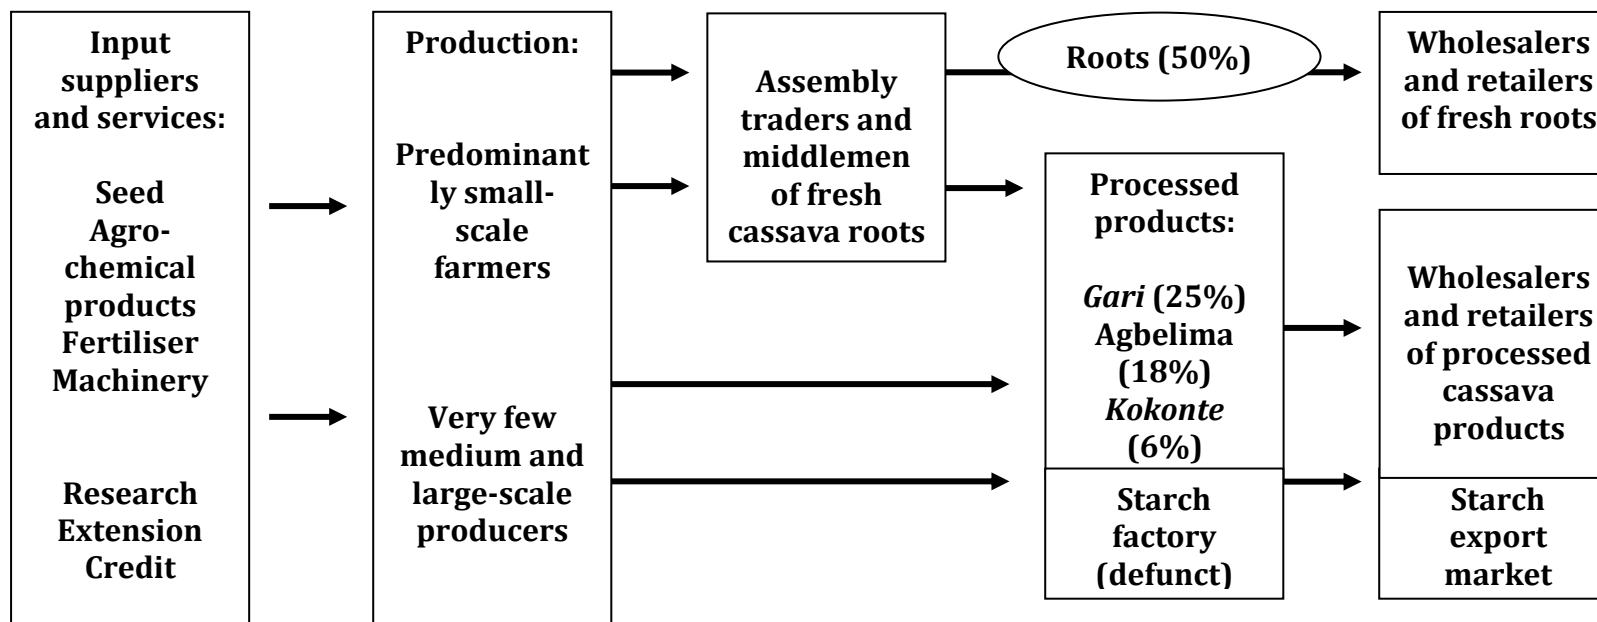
Input suppliers and services:

Seed
Agro-chemical products
Fertiliser
Machinery

Research
Extension
Credit

Production:

Predominantly small-scale farmers

Very few medium and large-scale producers

Assembly traders and middlemen of fresh cassava roots

Roots (50%)

Wholesalers and retailers of fresh roots

Processed products:

*Gari* (25%)
Agbelima (18%)
*Kokonte* (6%)

Starch factory (defunct)

Wholesalers and retailers of processed cassava products

Starch export market